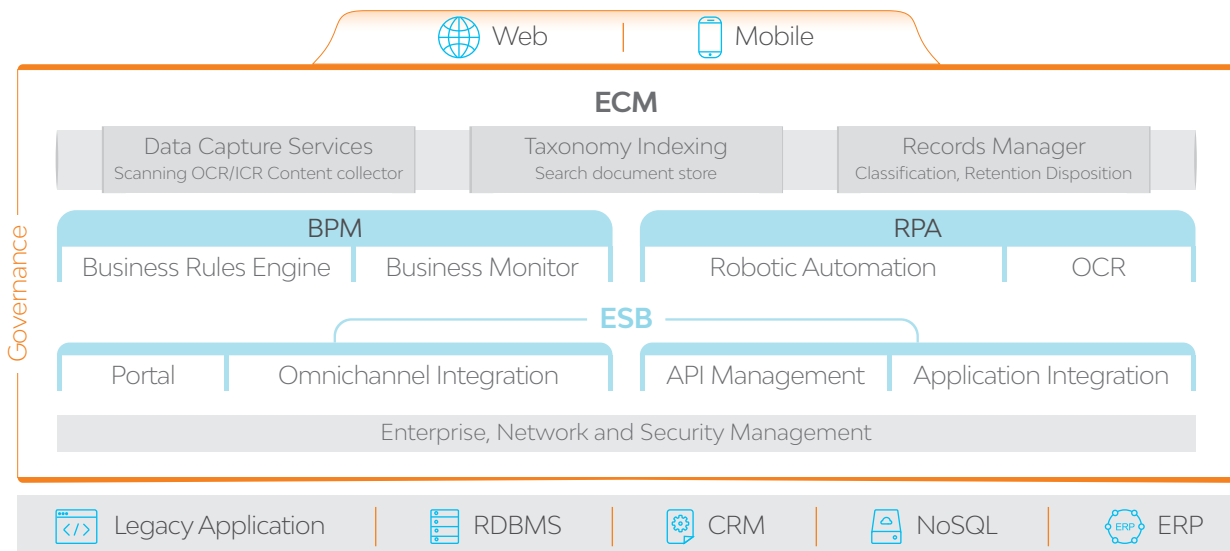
Web | Mobile

Governance

ECM

Data Capture Services
Scanning OCR/ICR Content collector

Taxonomy Indexing
Search document store

Records Manager
Classification, Retention Disposition

BPM
Business Rules Engine
Business Monitor

RPA
Robotic Automation
OCR

ESB

Portal
Omnichannel Integration

API Management
Application Integration

Enterprise, Network and Security Management

Legacy Application | RDBMS | CRM | NoSQL | ERP ERP